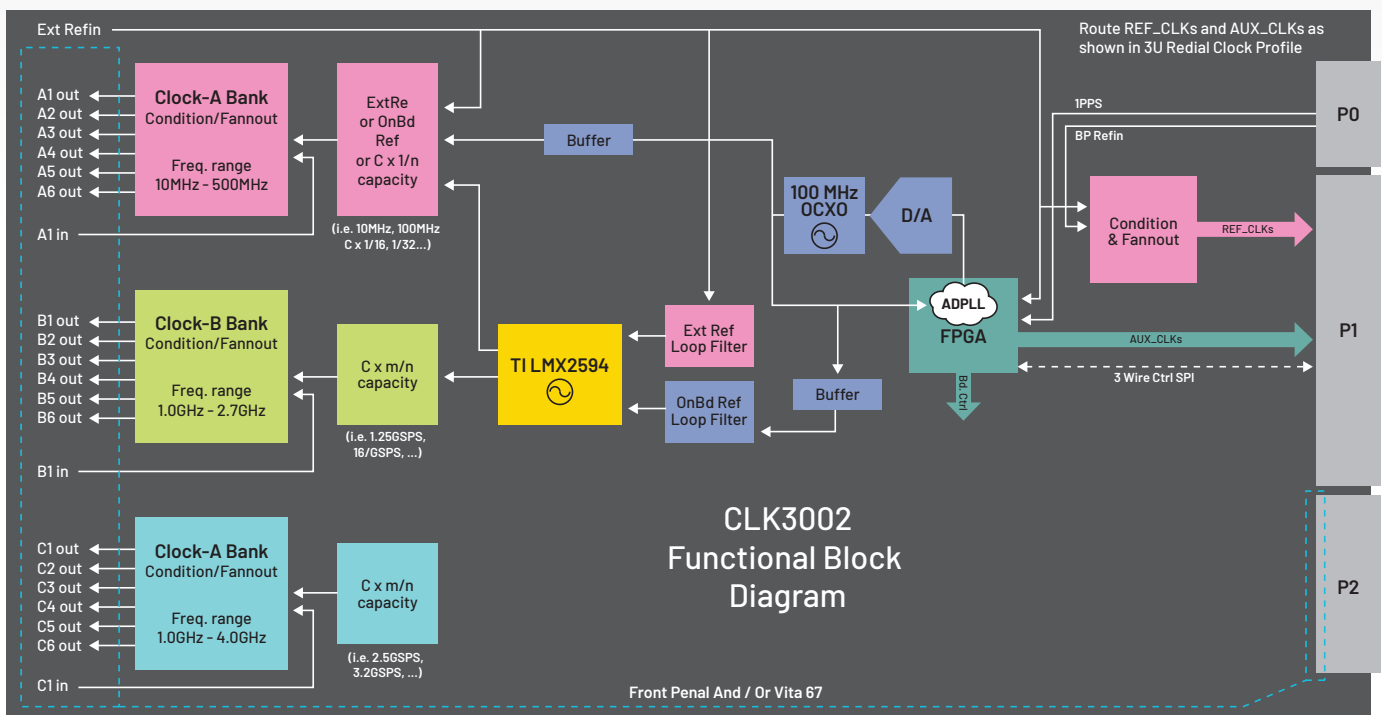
Ext Refin

Route REF_CLKs and AUX_CLKs as shown in 3U Redial Clock Profile

A1 out
A2 out
A3 out
A4 out
A5 out
A6 out
A1 in

Clock-A Bank
Condition/Fannout
Freq. range
10MHz - 500MHz

ExtRe
or OnBd
Ref
or C x 1/n
capacity
(i.e. 10MHz, 100MHz
C x 1/16, 1/32...)

Buffer

100 MHz
OCXO

D/A

1PPS
BP Refin

P0

Condition
& Fannout
REF_CLKs

P1

ADPLL
FPGA

AUX_CLKs
3 Wire Ctrl SPI
Bd. Ctrl

B1 out
B2 out
B3 out
B4 out
B5 out
B6 out
B1 in

Clock-B Bank
Condition/Fannout
Freq. range
1.0GHz - 2.7GHz

C x m/n
capacity
(i.e. 1.25GSPS,
16/GSPS, ...)

TI LMX2594

Ext Ref
Loop Filter

OnBd Ref
Loop Filter

Buffer

CLK3002
Functional Block
Diagram

P2

C1 out
C2 out
C3 out
C4 out
C5 out
C6 out
C1 in

Clock-A Bank
Condition/Fannout
Freq. range
1.0GHz - 4.0GHz

C x m/n
capacity
(i.e. 2.5GSPS,
3.2GSPS, ...)

Front Penal And / Or Vita 67